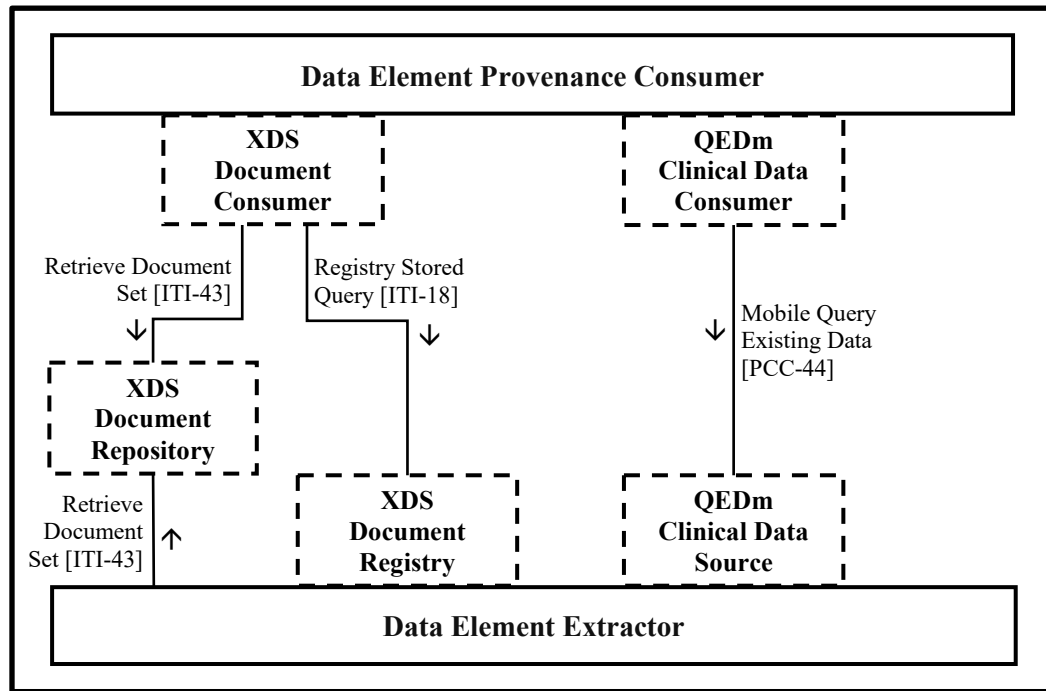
Data Element Provenance Consumer

XDS Document Consumer

QEDm Clinical Data Consumer

Retrieve Document Set [ITI-43]

Registry Stored Query [ITI-18]

Mobile Query Existing Data [PCC-44]

XDS Document Repository

Retrieve Document Set [ITI-43]

XDS Document Registry

QEDm Clinical Data Source

Data Element Extractor